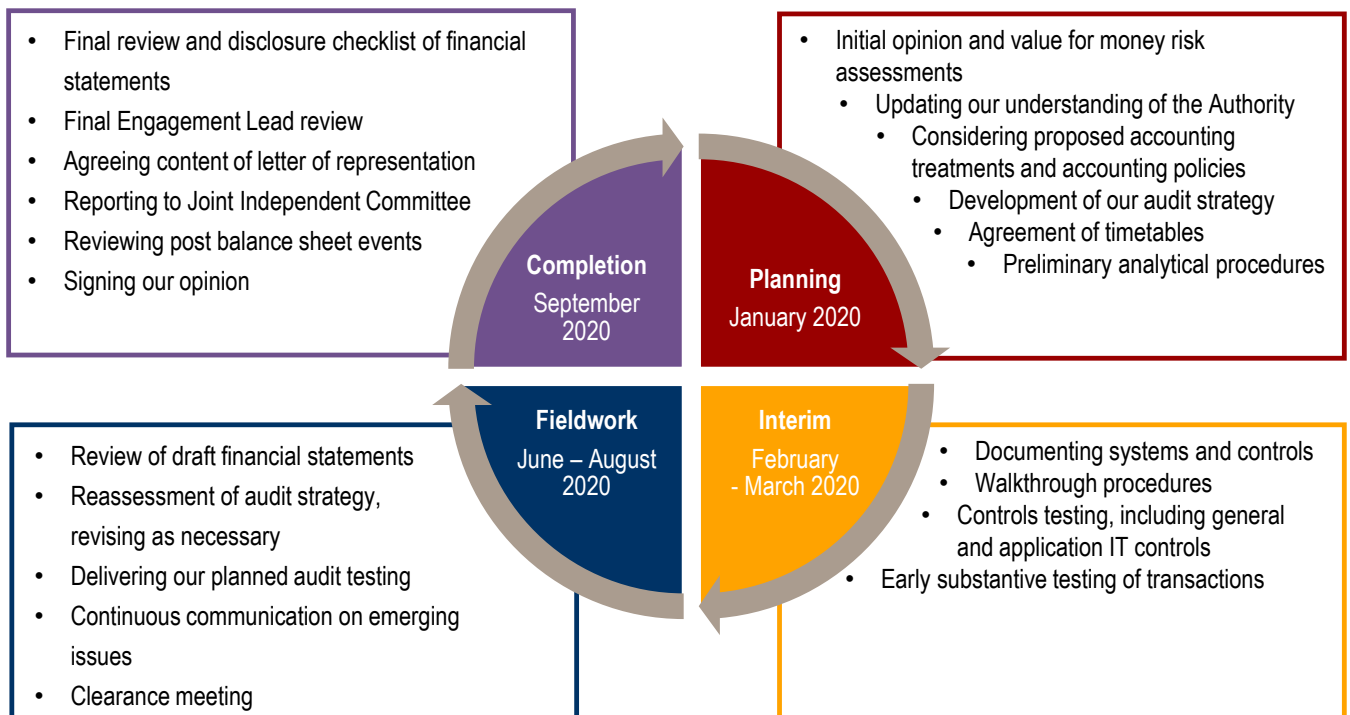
- Final review and disclosure checklist of financial statements
- Final Engagement Lead review
- Agreeing content of letter of representation
- Reporting to Joint Independent Committee
- Reviewing post balance sheet events
- Signing our opinion

- Initial opinion and value for money risk assessments
- Updating our understanding of the Authority
- Considering proposed accounting treatments and accounting policies
- Development of our audit strategy
- Agreement of timetables
- Preliminary analytical procedures

**Completion**
September 2020

**Planning**
January 2020

**Fieldwork**
June – August 2020

**Interim**
February - March 2020

- Review of draft financial statements
- Reassessment of audit strategy, revising as necessary
- Delivering our planned audit testing
- Continuous communication on emerging issues
- Clearance meeting

- Documenting systems and controls
- Walkthrough procedures
- Controls testing, including general and application IT controls
- Early substantive testing of transactions